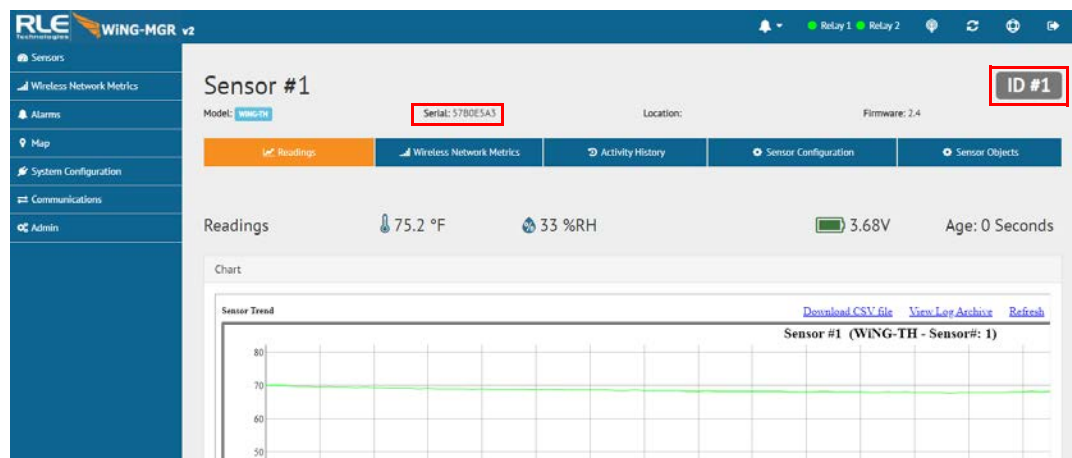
RLE technologies WiNG-MGR v2

Relay 1 Relay 2

Sensors
Wireless Network Metrics
Alarms
Map
System Configuration
Communications
Admin

Sensor #1

ID #1

Model: WING-TH
Serial: 5780E5A3
Location:
Firmware: 2.4

Readings
Wireless Network Metrics
Activity History
Sensor Configuration
Sensor Objects

Readings
75.2 °F
33 %RH
3.68V
Age: 0 Seconds

Chart

Sensor Trend
Download CSV file
View Log Archive
Refresh

Sensor #1 (WiNG-TH - Sensor#: 1)

80
70
60
50